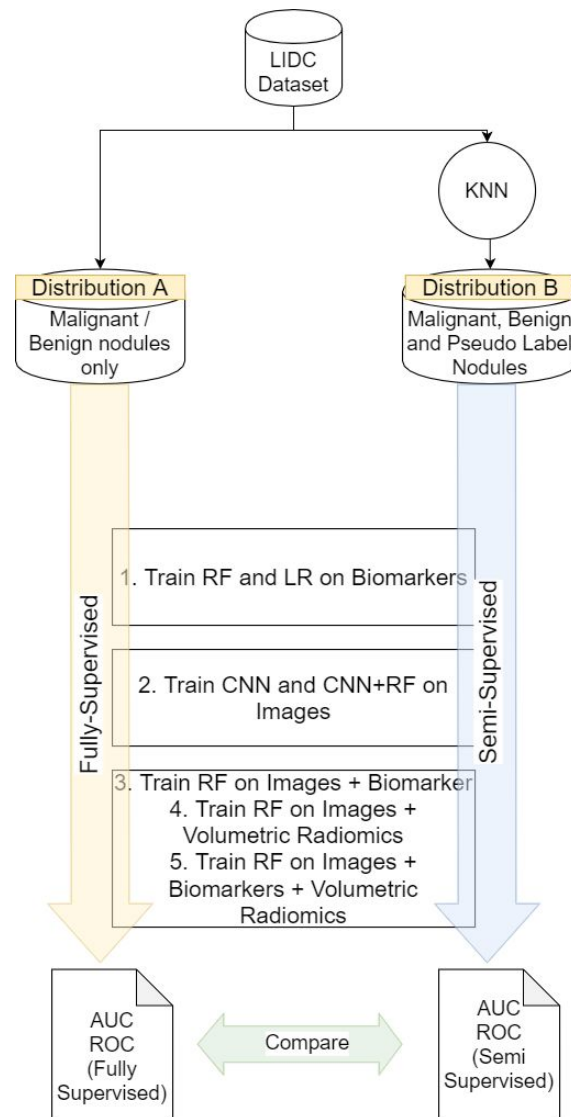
LIDC Dataset

KNN

Distribution A
Malignant / Benign nodules only

Distribution B
Malignant, Benign and Pseudo Label Nodules

Fully-Supervised

Semi-Supervised

1. Train RF and LR on Biomarkers

2. Train CNN and CNN+RF on Images

3. Train RF on Images + Biomarker
4. Train RF on Images + Volumetric Radiomics
5. Train RF on Images + Biomarkers + Volumetric Radiomics

AUC ROC (Fully Supervised)

Compare

AUC ROC (Semi Supervised)